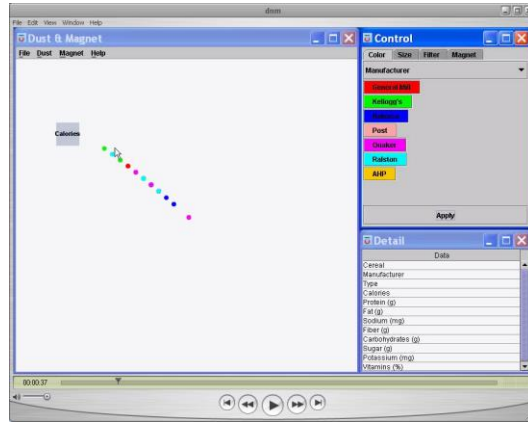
dom

File Edit View Window Help

Dust & Magnet

File Dust Magnet Help

Calories

Control

Color Size Filter Magnet

Manufacturer

General Mill

Kellogg's

Nabisco

Post

Quaker

Ralston

AHP

Apply

Detail

| Data |
|---|
| Cereal |
| Manufacturer |
| Type |
| Calories |
| Protein (g) |
| Fat (g) |
| Sodium (mg) |
| Fiber (g) |
| Carbohydrates (g) |
| Sugar (g) |
| Potassium (mg) |
| Vitamins (%) |

00:00:37